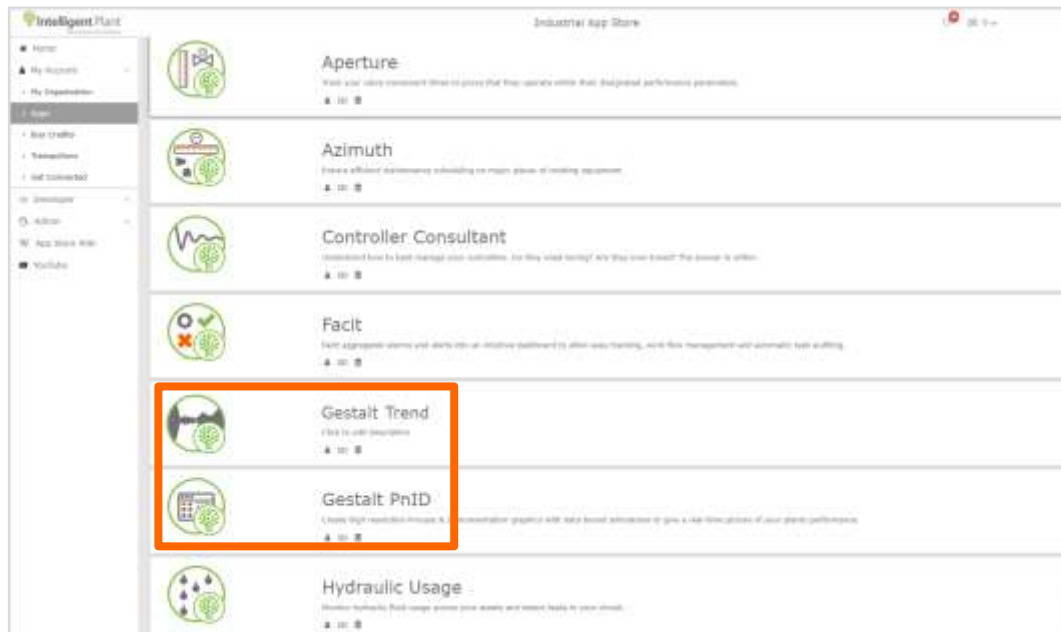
Intelligent Plant

Industrial App Store

Home
My Account
My Organisation
Apps
Buy Credits
Transactions
Get Connected
Developer
Admin
App Store Wiki
YouTube

Aperture
Track your valve movement times to prove that they operate within their designed performance parameters.

Azimuth
Ensure efficient maintenance scheduling on major pieces of rotating equipment.

Controller Consultant
Understand how to best manage your controllers. Are they used luckily? Are they over tuned? The answer is within.

Facit
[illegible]

Gestalt Trend
Click to edit Description

Gestalt PnID
Create high resolution Process & Instrumentation graphics with data bound animations to give a real-time picture of your plants performance.

Hydraulic Usage
Monitor hydraulic fluid usage across your assets and detect leaks in your circuit.